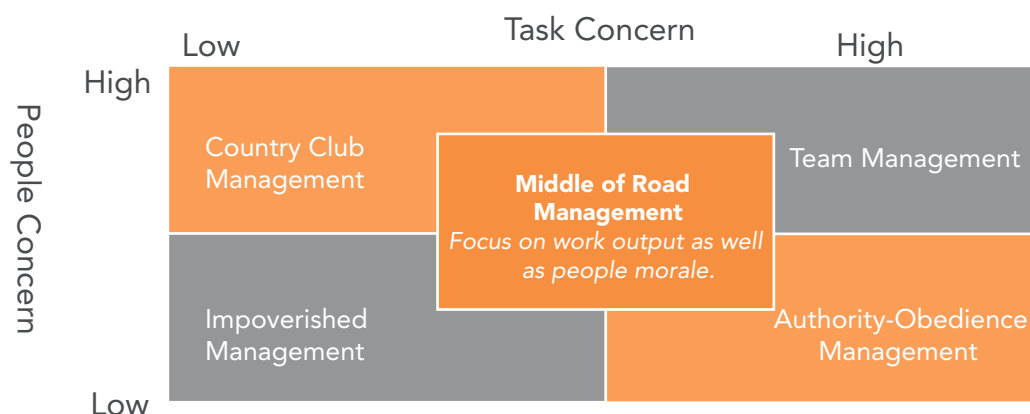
Task Concern

Low

High

People Concern

High

Low

Country Club Management

Team Management

Middle of Road Management

Focus on work output as well as people morale.

Impoverished Management

Authority-Obedience Management